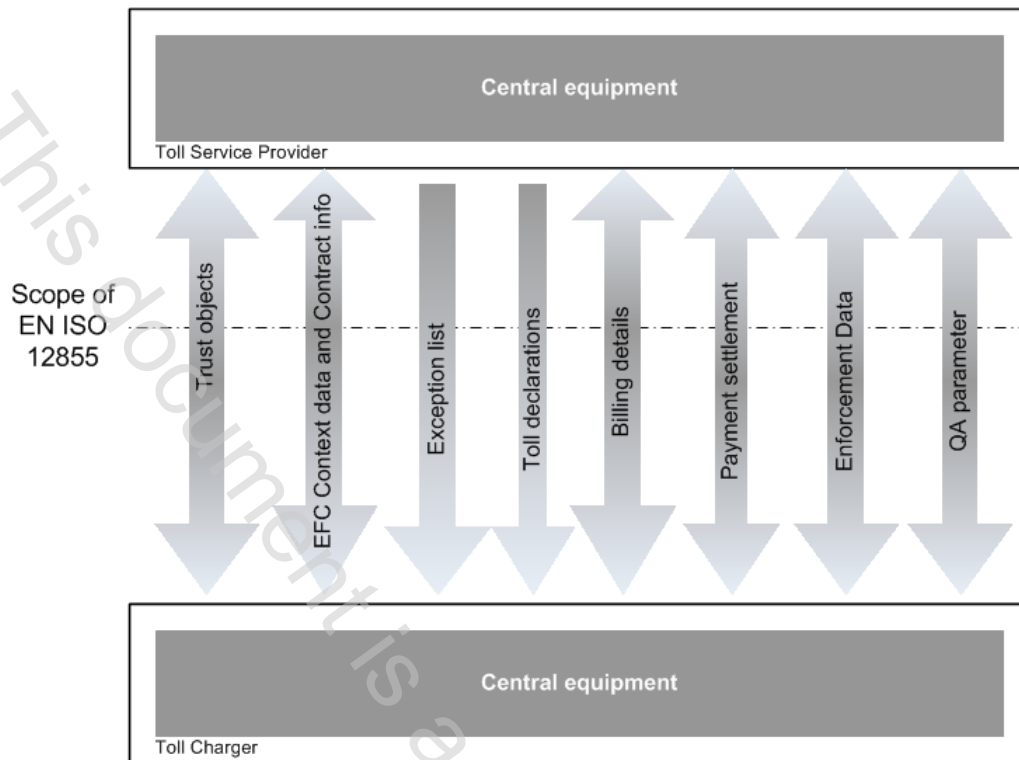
Central equipment

Toll Service Provider

Scope of EN ISO 12855

Trust objects

EFC Context data and Contract info

Exception list

Toll declarations

Billing details

Payment settlement

Enforcement Data

QA parameter

Central equipment

Toll Charger

This document is a